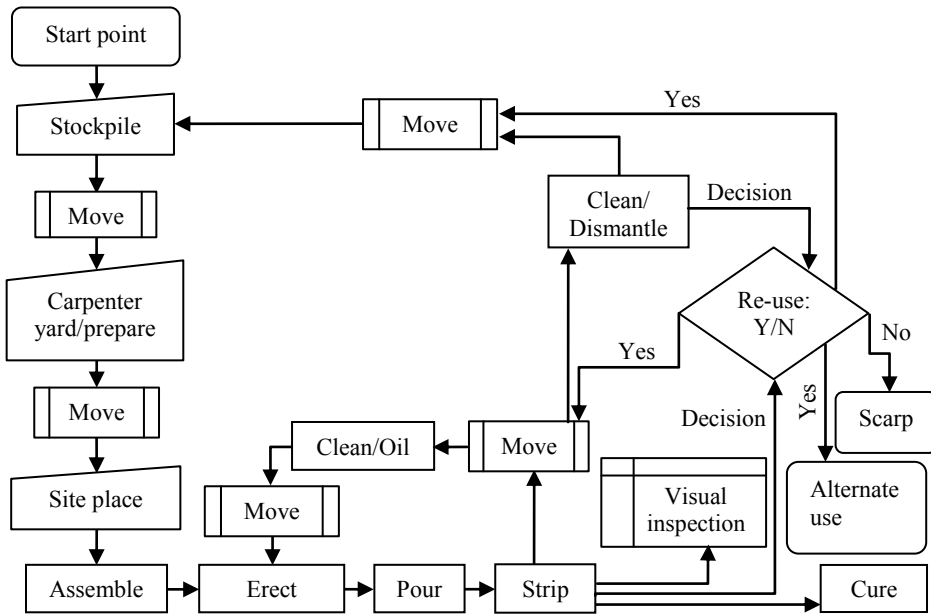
Start point

Stockpile

Move

Yes

Move

Clean/ Dismantle

Decision

Carpenter yard/prepare

Re-use: Y/N

No

Yes

Move

Yes

Decision

Scarp

Clean/Oil

Move

Visual inspection

Alternate use

Site place

Move

Assemble

Erect

Pour

Strip

Cure